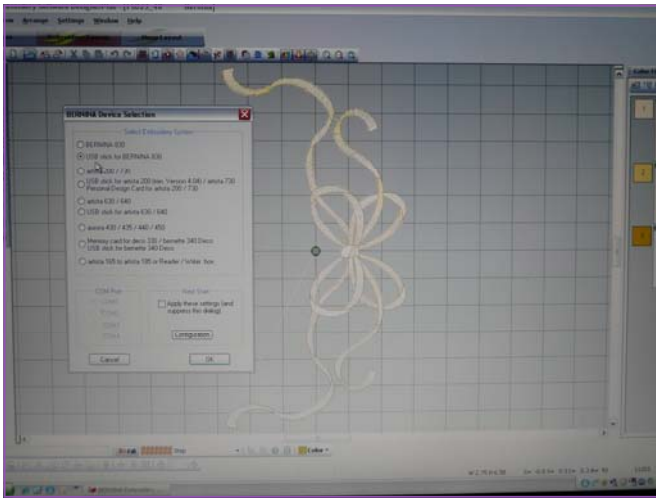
Arrange Settings Window Help

BERNINA Device Selection

Select Embroidery System

BERNINA 830

USB stick for BERNINA 830

artista 200 / 730

USB stick for artista 200 (ver. Version 4.0) / artista 730
Personal Design Card for artista 200 / 730

artista 630 / 640

USB stick for artista 630 / 640

aurora 430 / 435 / 440 / 450

Memory card for deco 330 / bernette 340 Deco
USB stick for bernette 340 Deco

artista 165 to artista 185 or Reader / Writer box

COM Port

Apply these settings (and suppress this dialog)

Configuration

Cancel

OK

Color